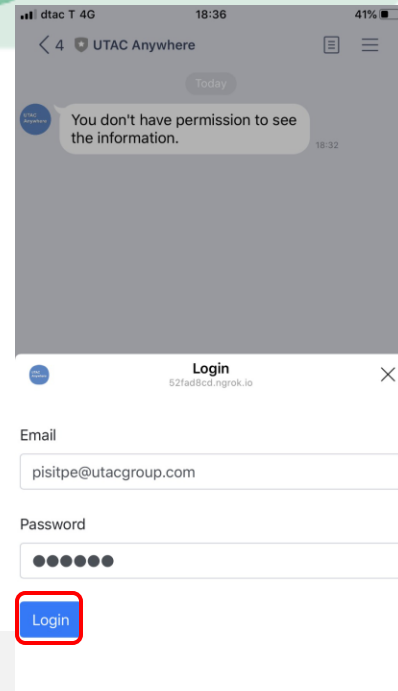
dtac T 4G 18:36 41%

4 UTAC Anywhere

Today

UTAC Anywhere

You don't have permission to see the information.

18:32

UTAC Anywhere

Login
52fad8cd.ngrok.io

Email

pisitpe@utacgroup.com

Password

●●●●●●

Login